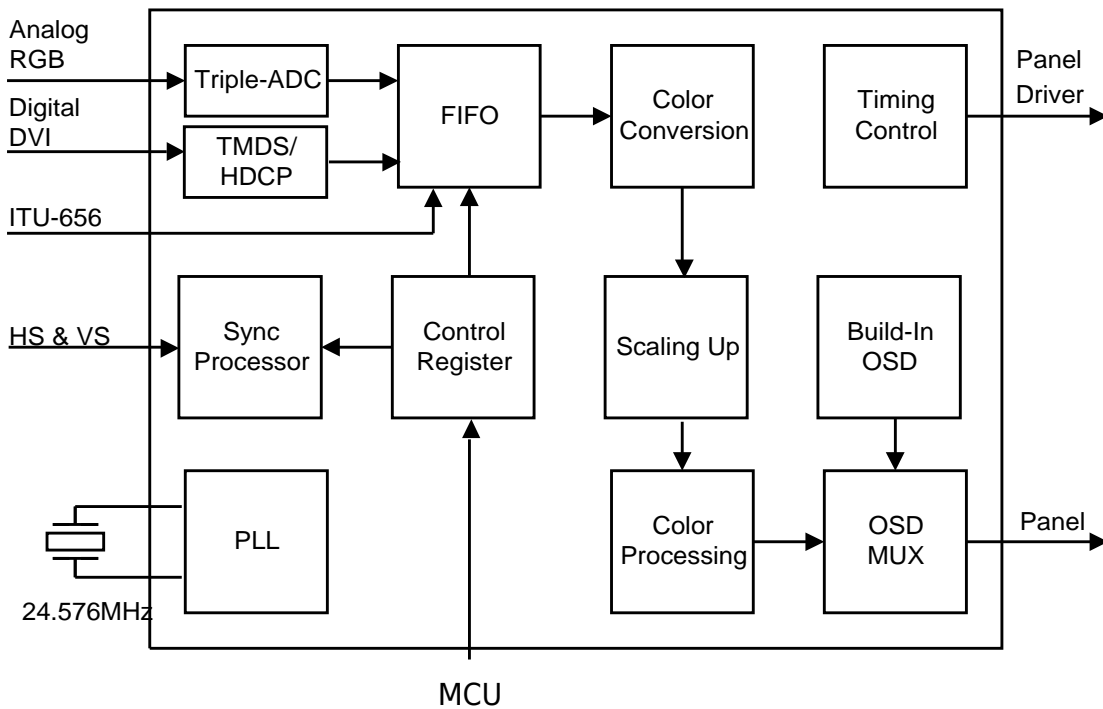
Analog RGB

Digital DVI

ITU-656

HS & VS

Triple-ADC

TMDS/ HDCP

FIFO

Color Conversion

Timing Control

Panel Driver

Sync Processor

Control Register

Scaling Up

Build-In OSD

PLL

Color Processing

OSD MUX

Panel

24.576MHz

MCU